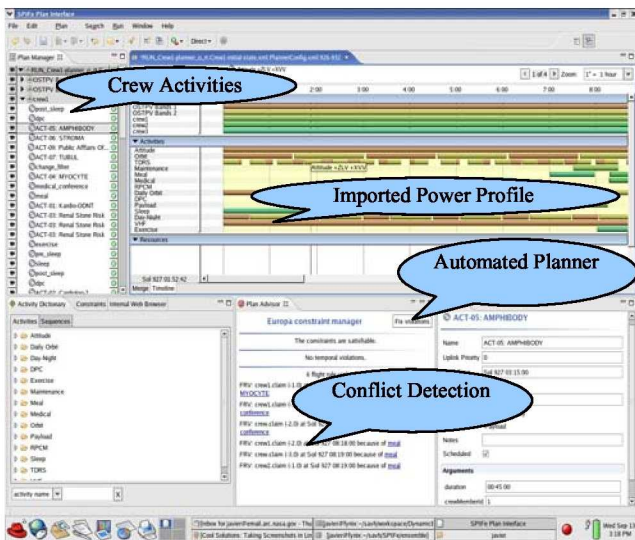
SPIFe Plan Interface

File Edit Plan Search Run Window Help

Direct

Plan Manager

Crew Activities

post_sleep
dpc
ACT-05: AMPHIBODY
ACT-06: STROMA
ACT-09: Public Affairs Of...
ACT-07: TUBUL
change_filter
ACT-04: MYOCYTE
medical_conference
meal
ACT-01: Kardio-ODNT
ACT-03: Renal Stone Risk
ACT-03: Renal Stone Risk
ACT-03: Renal Stone Risk
exercise
pre_sleep
sleep
post_sleep
dpc

1 of 4 Zoom: 1" = 1 hour

2:00 3:00 4:00 5:00 6:00 7:00 8:00

OSTPV Bands 1
OSTPV Bands 2
crew1
crew2
crew3

Activities
Attitude
Orbit
TDRS
Maintenance
Meal
Medical
RPCM
Daily Orbit
DPC
Payload
Sleep
Day-Night
VHF
Exercise

Attitude = ZLV + XVV

Imported Power Profile

Resources

Sol 927 01:52:42

Merge Timeline

Automated Planner

Activity Dictionary Constraints Internal Web Browser

Activities Sequences

Attitude
Daily Orbit
Day-Night
DPC
Exercise
Maintenance
Meal
Medical
Orbit
Payload
RPCM
Sleep
TDRS

activity name

Plan Advisor

Europa constraint manager

Fix violations

The constraints are satisfiable.

No temporal violations.

6 flight rule violations

FRV: crew1.claim (-1.0) ...
MYOCYTE
FRV: crew1.claim ...
conference
FRV: crew1.claim (-2.0) at Sol ...
conference

Conflict Detection

FRV: crew1.claim (-2.0) at Sol 927 08:18:00 because of meal
FRV: crew1.claim (-1.0) at Sol 927 08:19:00 because of meal
FRV: crew2.claim (-1.0) at Sol 927 08:19:00 because of meal

ACT-05: AMPHIBODY

Name ACT-05: AMPHIBODY
Uplink Priority 0
Sol 927 03:15:00
Payload
Notes
Scheduled
Arguments
duration 00:45:00
crewMemberId 1

Inbox for javier@email.arc.nasa.gov - Thu
Cool Solutions: Taking Screenshots in Lin
javier@fyntc ~/javfsworkspace/Dynamic
javier@fyntc ~/javfsSPIFe/ensemble
SPIFe Plan Interface
javier

Wed Sep 13
3:18 PM